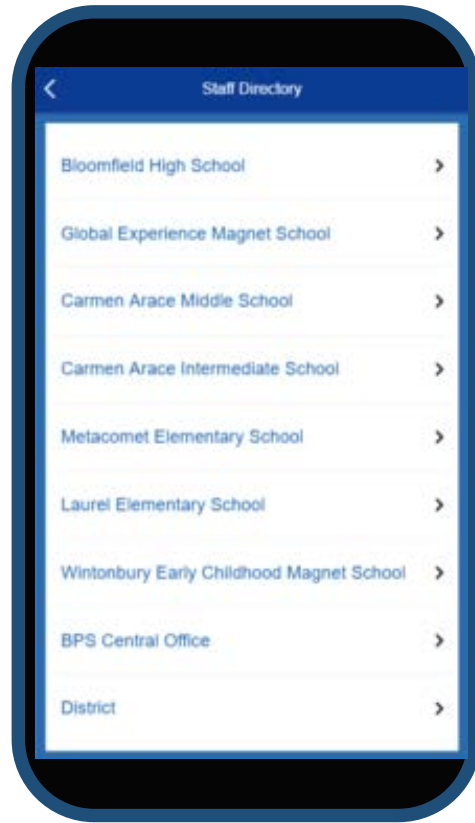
Staff Directory

Bloomfield High School

Global Experience Magnet School

Carmen Arace Middle School

Carmen Arace Intermediate School

Metacomet Elementary School

Laurel Elementary School

Wintonbury Early Childhood Magnet School

BPS Central Office

District